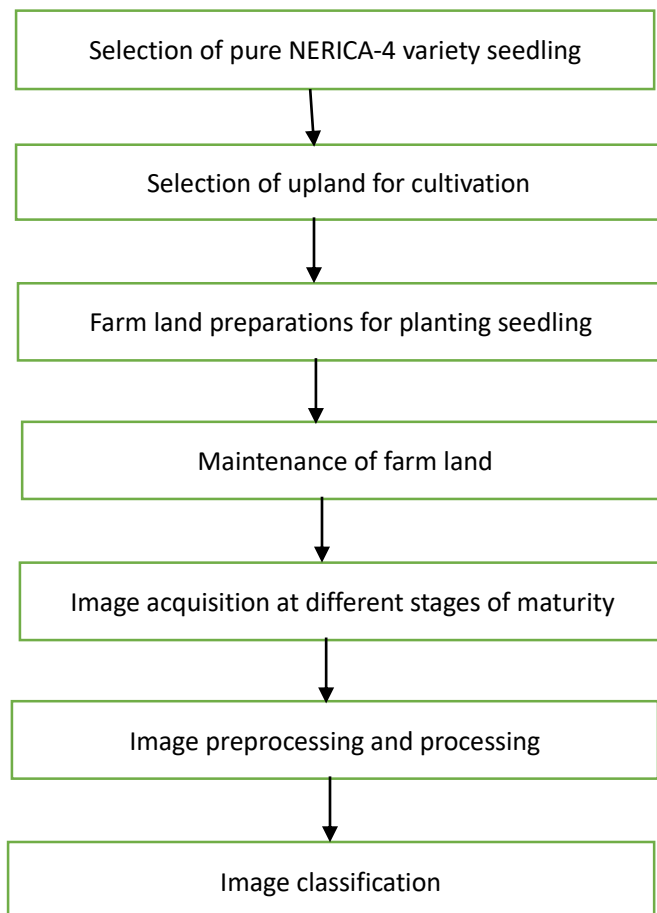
Selection of pure NERICA-4 variety seedling

Selection of upland for cultivation

Farm land preparations for planting seedling

Maintenance of farm land

Image acquisition at different stages of maturity

Image preprocessing and processing

Image classification